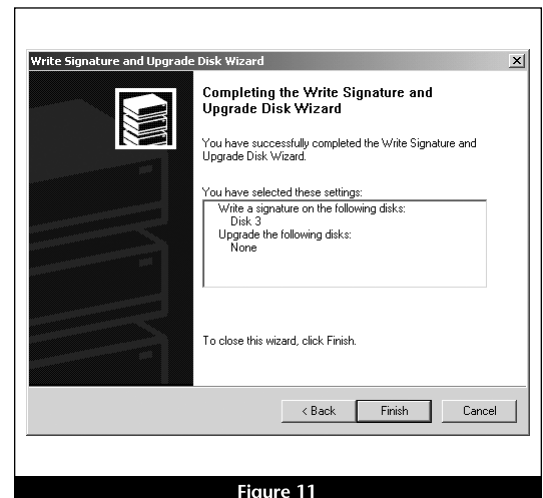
Write Signature and Upgrade Disk Wizard

×

Completing the Write Signature and Upgrade Disk Wizard

You have successfully completed the Write Signature and Upgrade Disk Wizard.

You have selected these settings:

Write a signature on the following disks:
Disk 3
Upgrade the following disks:
None

To close this wizard, click Finish.

< Back

Finish

Cancel

Figure 11